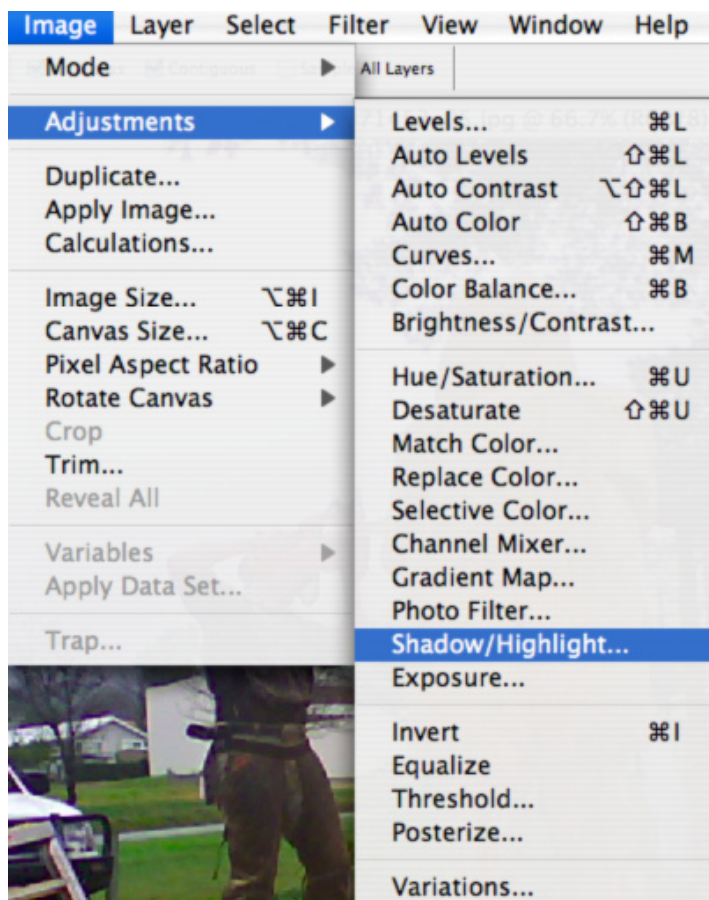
Image Layer Select Filter View Window Help

Mode
Adjustments
Duplicate...
Apply Image...
Calculations...
Image Size... ⌥⌘I
Canvas Size... ⌥⌘C
Pixel Aspect Ratio
Rotate Canvas
Crop
Trim...
Reveal All
Variables
Apply Data Set...
Trap...

All Layers

Levels... ⌘L
Auto Levels ⇧⌘L
Auto Contrast ⌥⇧⌘L
Auto Color ⇧⌘B
Curves... ⌘M
Color Balance... ⌘B
Brightness/Contrast...
Hue/Saturation... ⌘U
Desaturate ⇧⌘U
Match Color...
Replace Color...
Selective Color...
Channel Mixer...
Gradient Map...
Photo Filter...
Shadow/Highlight...
Exposure...
Invert ⌘I
Equalize
Threshold...
Posterize...
Variations...